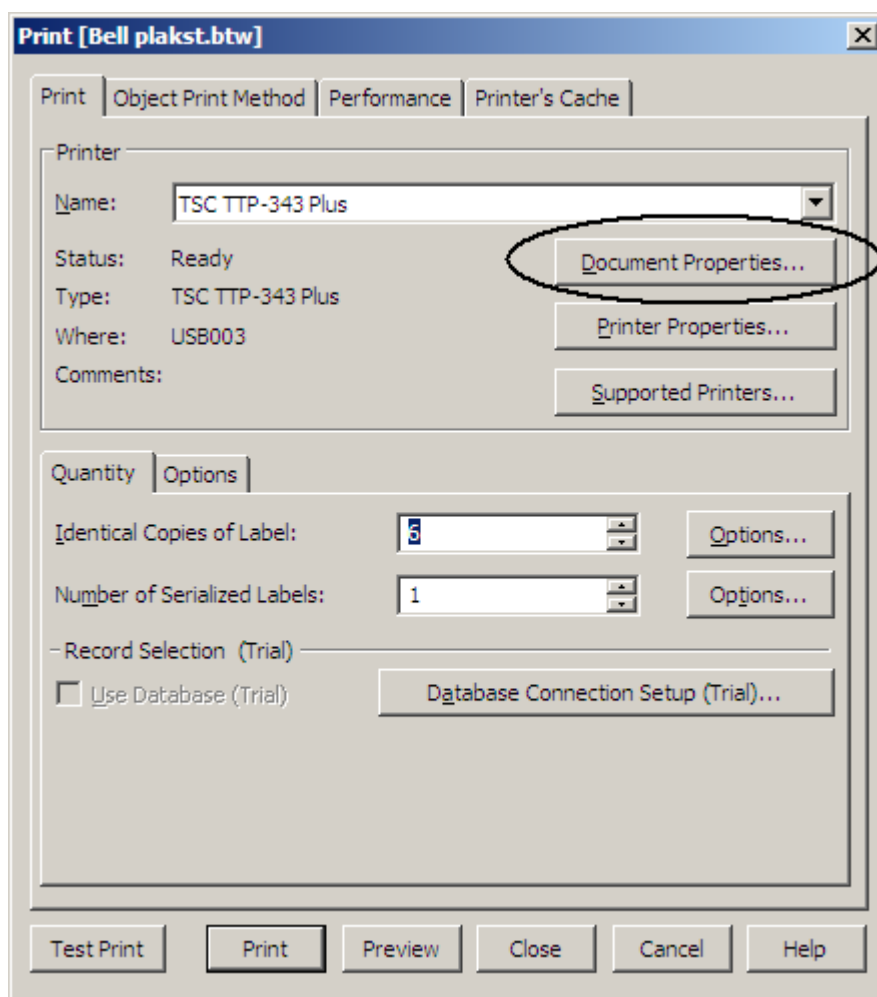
Print [Bell plakst.btw]

Print | Object Print Method | Performance | Printer's Cache

Printer

Name: TSC TTP-343 Plus

Status: Ready
Type: TSC TTP-343 Plus
Where: USB003
Comments:

Document Properties...
Printer Properties...
Supported Printers...

Quantity | Options

Identical Copies of Label: 5
Options...

Number of Serialized Labels: 1
Options...

Record Selection (Trial)

Use Database (Trial)

Database Connection Setup (Trial)...

Test Print | Print | Preview | Close | Cancel | Help